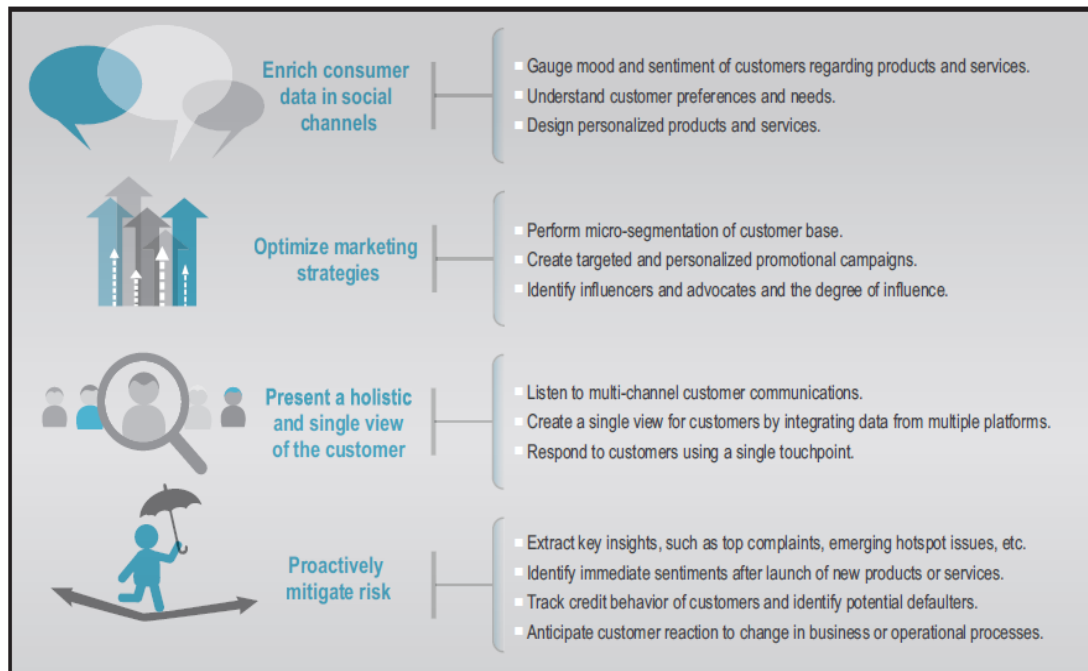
Enrich consumer data in social channels

Gauge mood and sentiment of customers regarding products and services.
Understand customer preferences and needs.
Design personalized products and services.

Optimize marketing strategies

Perform micro-segmentation of customer base.
Create targeted and personalized promotional campaigns.
Identify influencers and advocates and the degree of influence.

Present a holistic and single view of the customer

Listen to multi-channel customer communications.
Create a single view for customers by integrating data from multiple platforms.
Respond to customers using a single touchpoint.

Proactively mitigate risk

Extract key insights, such as top complaints, emerging hotspot issues, etc.
Identify immediate sentiments after launch of new products or services.
Track credit behavior of customers and identify potential defaulters.
Anticipate customer reaction to change in business or operational processes.